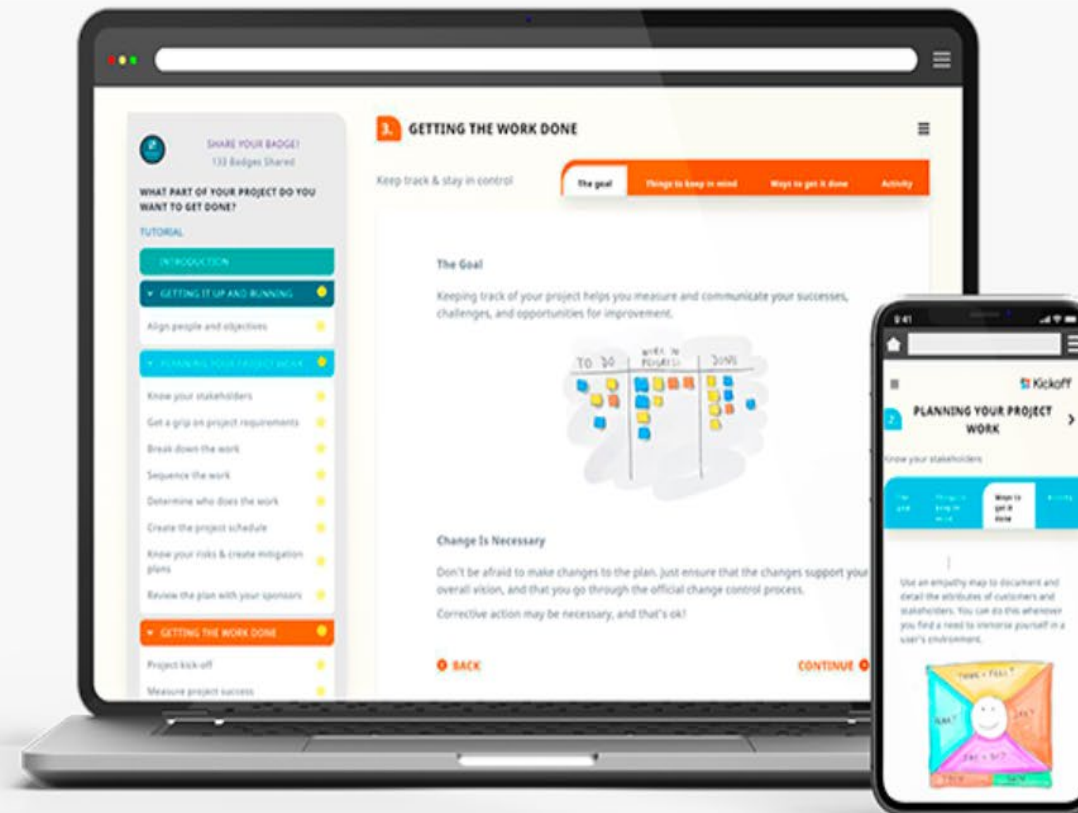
SHARE YOUR BADGE!
133 Badges Shared

WHAT PART OF YOUR PROJECT DO YOU WANT TO GET DONE?

TUTORIAL

INTRODUCTION

GETTING IT UP AND RUNNING

Align people and objectives

PLANNING YOUR PROJECT WORK

Know your stakeholders

Get a grip on project requirements

Break down the work

Sequence the work

Determine who does the work

Create the project schedule

Know your risks & create mitigation plans

Review the plan with your sponsors

GETTING THE WORK DONE

Project kick-off

Measure project success

3. GETTING THE WORK DONE

Keep track & stay in control

The goal | Things to keep in mind | Ways to get it done | Activity

The Goal

Keeping track of your project helps you measure and communicate your successes, challenges, and opportunities for improvement.

TO DO | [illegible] | DONE

Change Is Necessary

Don't be afraid to make changes to the plan. Just ensure that the changes support your overall vision, and that you go through the official change control process.

Corrective action may be necessary, and that's ok!

BACK

CONTINUE

9:41

Kickoff

2. PLANNING YOUR PROJECT WORK

Know your stakeholders

The goal | Things to keep in mind | Ways to get it done | Activity

Use an empathy map to document and detail the attributes of customers and stakeholders. You can do this whenever you find a need to immerse yourself in a user's environment.

THINK + FEEL? | HEAR? | SEE? | SAY + DO? | PAIN | GAIN